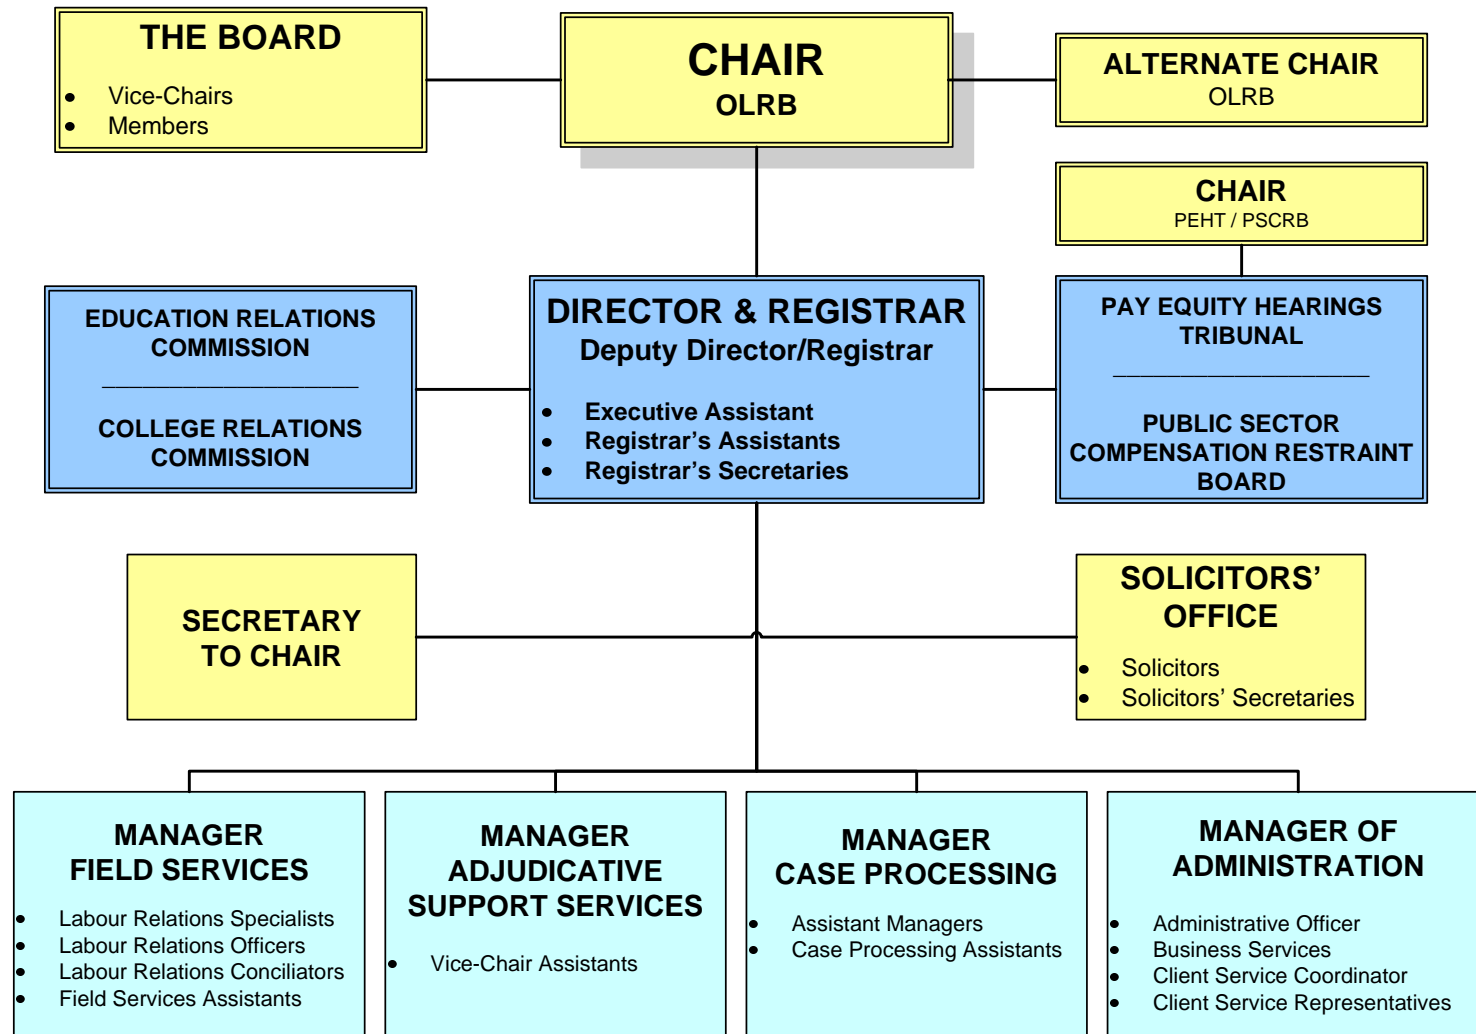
THE BOARD

- Vice-Chairs
- Members

CHAIR
OLRB

ALTERNATE CHAIR
OLRB

CHAIR
PEHT / PSCRB

EDUCATION RELATIONS COMMISSION

COLLEGE RELATIONS COMMISSION

DIRECTOR & REGISTRAR
Deputy Director/Registrar

- Executive Assistant
- Registrar's Assistants
- Registrar's Secretaries

PAY EQUITY HEARINGS TRIBUNAL

PUBLIC SECTOR COMPENSATION RESTRAINT BOARD

SECRETARY TO CHAIR

SOLICITORS' OFFICE

- Solicitors
- Solicitors' Secretaries

MANAGER
FIELD SERVICES

- Labour Relations Specialists
- Labour Relations Officers
- Labour Relations Conciliators
- Field Services Assistants

MANAGER
ADJUDICATIVE SUPPORT SERVICES

- Vice-Chair Assistants

MANAGER
CASE PROCESSING

- Assistant Managers
- Case Processing Assistants

MANAGER OF ADMINISTRATION

- Administrative Officer
- Business Services
- Client Service Coordinator
- Client Service Representatives